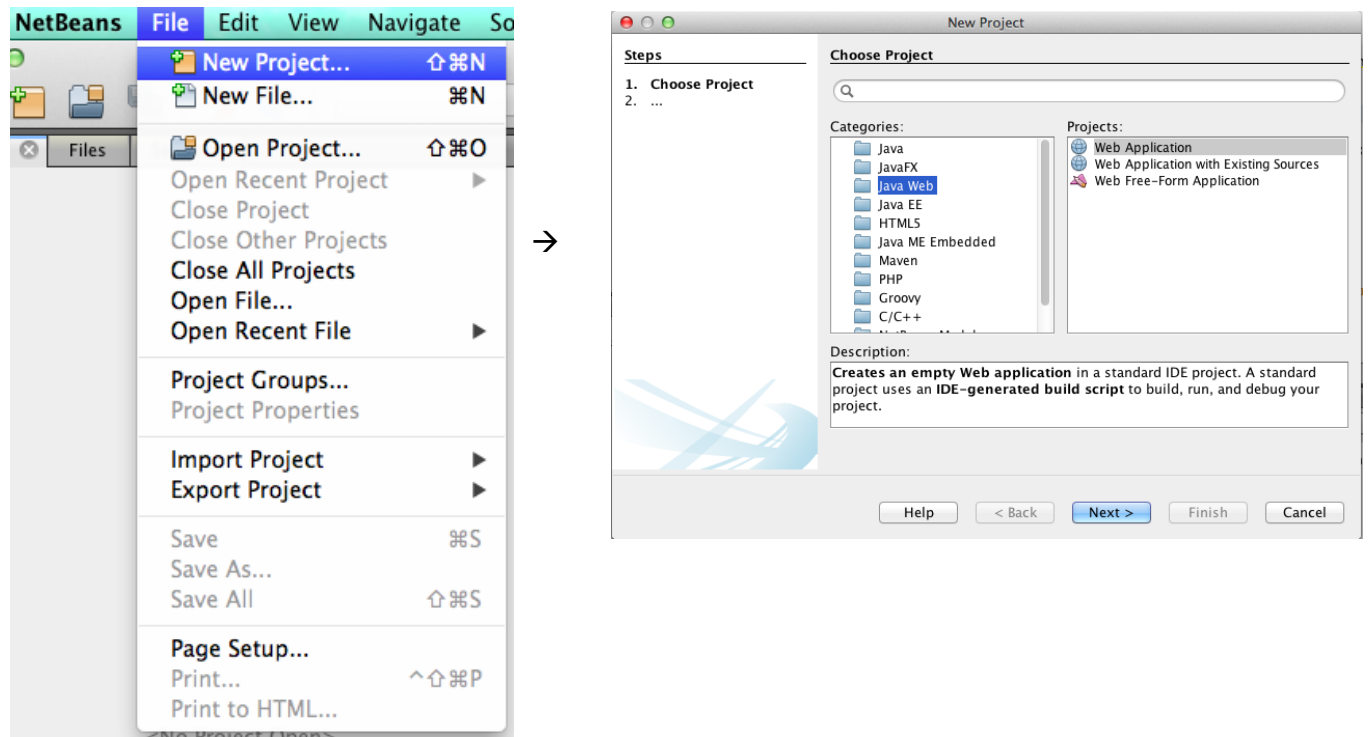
NetBeans File Edit View Navigate So

Files

New Project... ⇧⌘N
New File... ⌘N
Open Project... ⇧⌘O
Open Recent Project ▶
Close Project
Close Other Projects
Close All Projects
Open File...
Open Recent File ▶
Project Groups...
Project Properties
Import Project ▶
Export Project ▶
Save ⌘S
Save As...
Save All ⇧⌘S
Page Setup...
Print... ^⇧⌘P
Print to HTML...

<No Project Open>

→

New Project

Steps
1. Choose Project
2. ...

Choose Project

Categories:
Java
JavaFX
Java Web
Java EE
HTML5
Java ME Embedded
Maven
PHP
Groovy
C/C++
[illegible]

Projects:
Web Application
Web Application with Existing Sources
Web Free-Form Application

Description:
Creates an empty Web application in a standard IDE project. A standard project uses an IDE-generated build script to build, run, and debug your project.

Help | < Back | Next > | Finish | Cancel